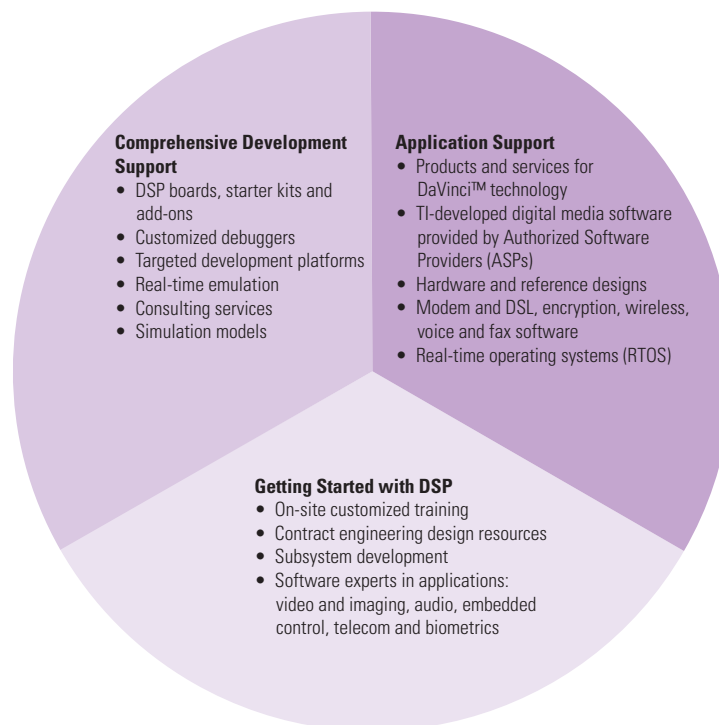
**Comprehensive Development Support**
• DSP boards, starter kits and add-ons
• Customized debuggers
• Targeted development platforms
• Real-time emulation
• Consulting services
• Simulation models

**Application Support**
• Products and services for DaVinci™ technology
• TI-developed digital media software provided by Authorized Software Providers (ASPs)
• Hardware and reference designs
• Modem and DSL, encryption, wireless, voice and fax software
• Real-time operating systems (RTOS)

**Getting Started with DSP**
• On-site customized training
• Contract engineering design resources
• Subsystem development
• Software experts in applications: video and imaging, audio, embedded control, telecom and biometrics